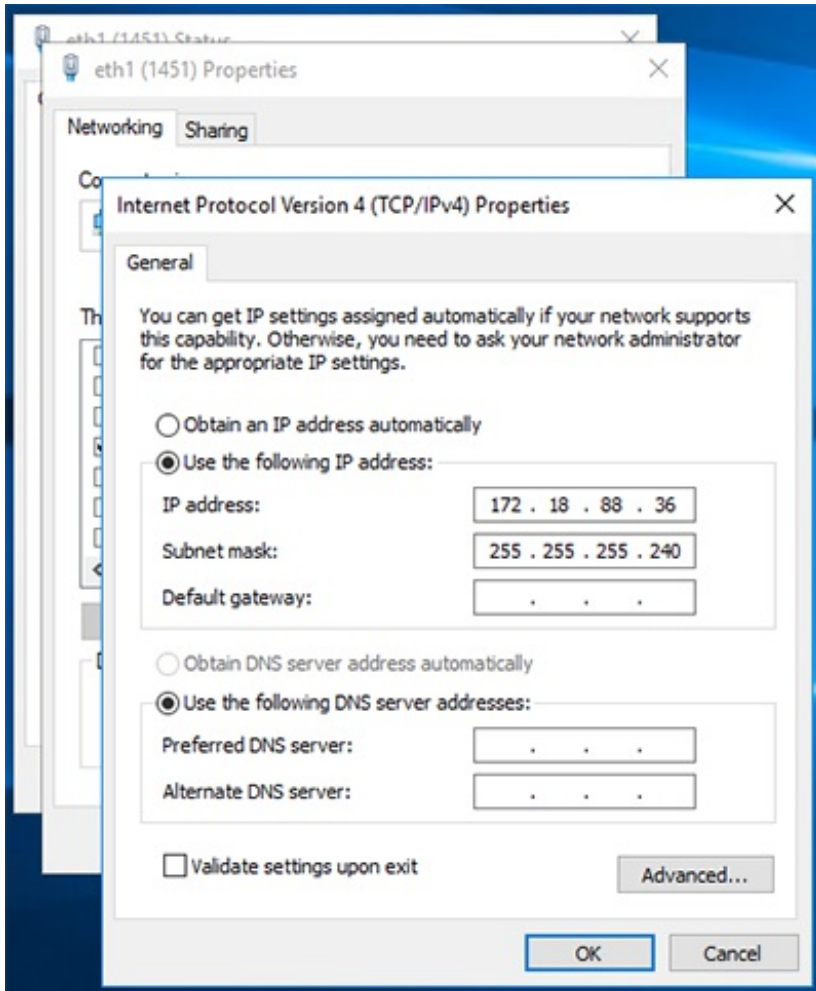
eth1 (1451) Status

eth1 (1451) Properties

Networking Sharing

Co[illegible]

Th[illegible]

Internet Protocol Version 4 (TCP/IPv4) Properties

General

You can get IP settings assigned automatically if your network supports this capability. Otherwise, you need to ask your network administrator for the appropriate IP settings.

Obtain an IP address automatically

Use the following IP address:

IP address: 172 . 18 . 88 . 36

Subnet mask: 255 . 255 . 255 . 240

Default gateway: . . .

Obtain DNS server address automatically

Use the following DNS server addresses:

Preferred DNS server: . . .

Alternate DNS server: . . .

Validate settings upon exit

Advanced...

OK

Cancel